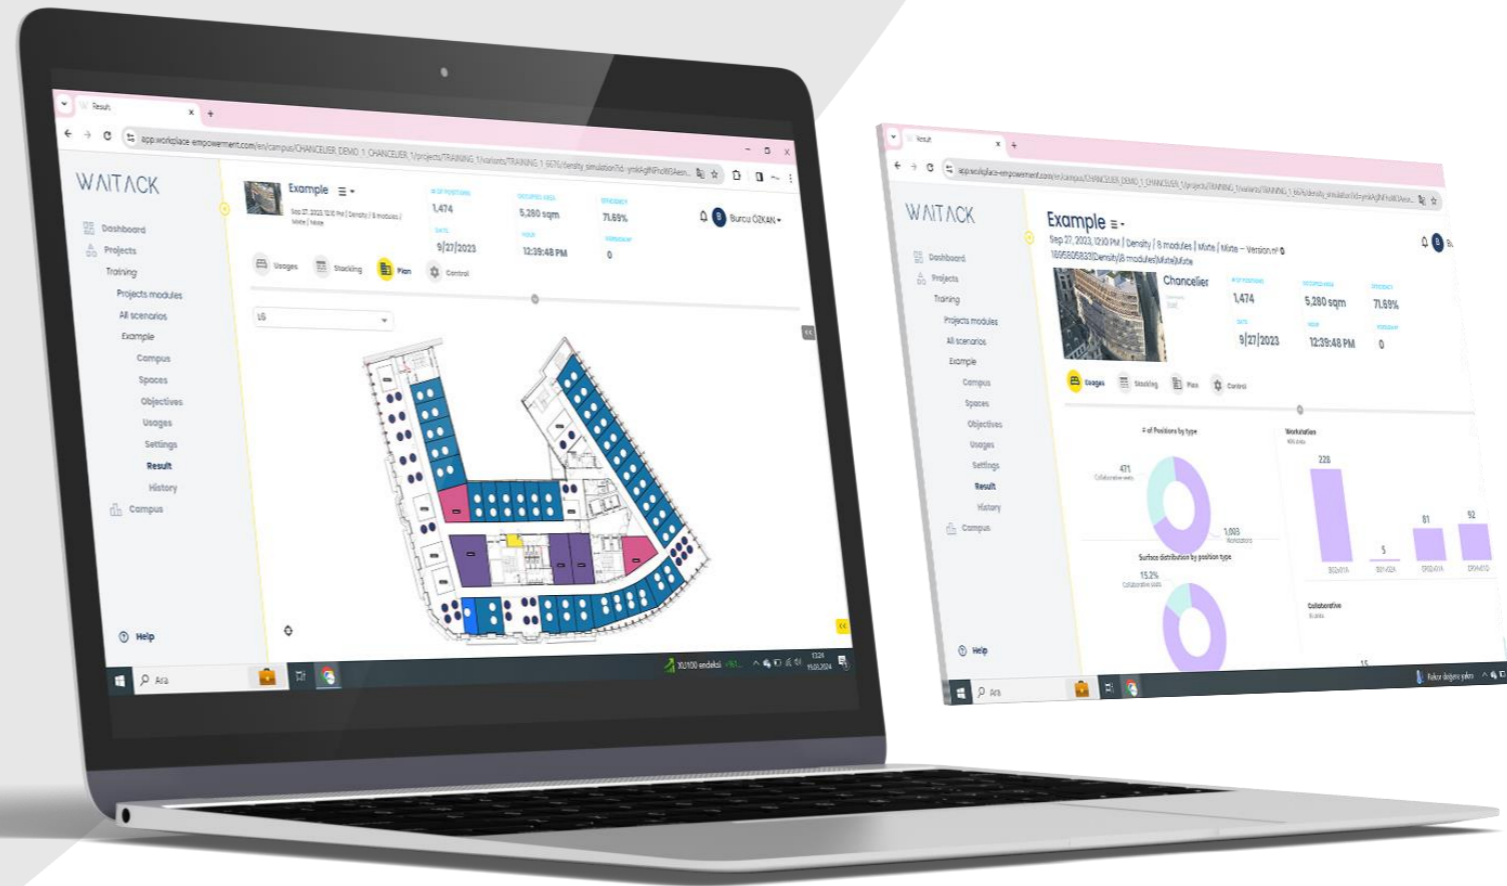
Result

app.workplace-empowerment.com/en/campus/CHANCELIER_DEMO_1_CHANCELIER_1/projects/TRAINING_1/variants/TRAINING_1_6676/density_simulation?id=ymkAgNPhoWfAem...

WAITACK

Dashboard
Projects
Training
Projects modules
All scenarios
Example
Campus
Spaces
Objectives
Usages
Settings
Result
History
Campus

Help

Example

Sep 27, 2023 12:10 PM | Density | 8 modules | Mixte | Mixte

1,474
5,280 sqm
71.69%
9/27/2023
12:39:48 PM
0

Burcu ÖZKAN

Usages
Stacking
Plan
Control

L6

Ara

30/100 endeksi

Result

WAITACK

Dashboard
Projects
Training
Projects modules
All scenarios
Example
Campus
Spaces
Objectives
Usages
Settings
Result
History
Campus

Help

Example

Sep 27, 2023 12:10 PM | Density | 8 modules | Mixte | Mixte – Version n° 0
1695805853Density|8 modules|Mixte|Mixte

Chancelier

1,474
5,280 sqm
71.69%
9/27/2023
12:39:48 PM
0

Usages
Stacking
Plan
Control

# of Positions by type
471
Collaborative seats
1,003
Workstations

Surface distribution by position type
15.2%
Collaborative seats

Workstation
228
5
81
92

Collaborative

Ara